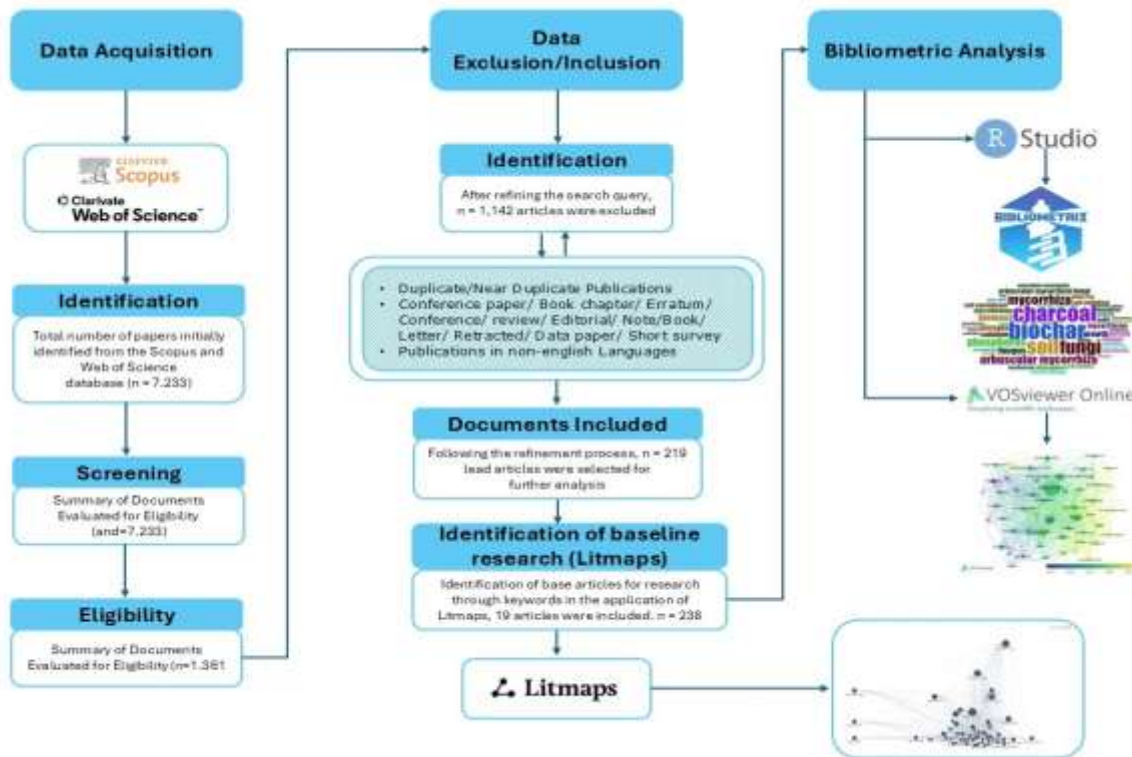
Data Acquisition

ELSEVIER Scopus

Clarivate Web of Science

Identification

Total number of papers initially identified from the Scopus and Web of Science database (n = 7.233)

Screening

Summary of Documents Evaluated for Eligibility (and=7.233)

Eligibility

Summary of Documents Evaluated for Eligibility (n=1.361

Data Exclusion/Inclusion

Identification

After refining the search query, n = 1,142 articles were excluded

- Duplicate/Near Duplicate Publications
- Conference paper/ Book chapter/ Erratum/ Conference/ review/ Editorial/ Note/Book/ Letter/ Retracted/ Data paper/ Short survey
- Publications in non-english Languages

Documents Included

Following the refinement process, n = 219 lead articles were selected for further analysis

Identification of baseline research (Litmaps)

Identification of base articles for research through keywords in the application of Litmaps, 19 articles were included. n = 238

Litmaps

Bibliometric Analysis

R Studio

BIBLIOMETRIX

mycorrhiza charcoal biochar soil fungi arbuscular mycorrhiza

VOSviewer Online